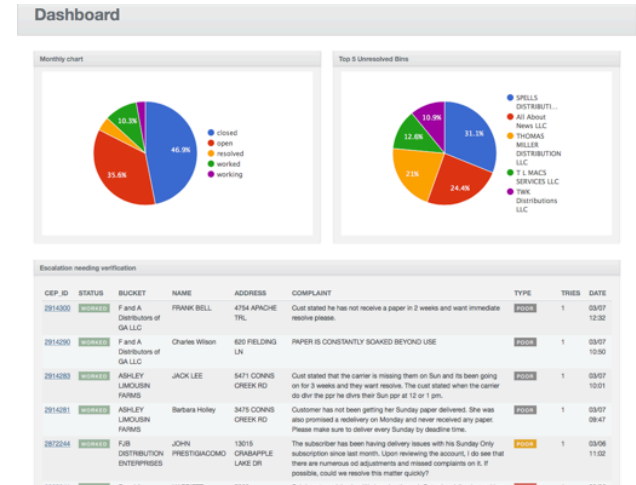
Dashboard

Monthly chart

10.3%
35.6%
46.9%

closed
open
resolved
worked
working

Top 5 Unresolved Bins

10.9%
12.6%
31.1%
21%
24.4%

SPELLS DISTRIBUTI...
All About News LLC
THOMAS MILLER DISTRIBUTION LLC
T L MACS SERVICES LLC
TWK Distributions LLC

Escalation needing verification

| CEP_ID | STATUS | BUCKET | NAME | ADDRESS | COMPLAINT | TYPE | TRIES | DATE |
|---|---|---|---|---|---|---|---|---|
| 2914300 | WORKED | F and A Distributors of GA LLC | FRANK BELL | 4754 APACHE TRL | Cust stated he has not receive a paper in 2 weeks and want immediate resolve please. | POOR | 1 | 03/07 12:32 |
| 2914290 | WORKED | F and A Distributors of GA LLC | Charles Wilson | 620 FIELDING LN | PAPER IS CONSTANTLY SOAKED BEYOND USE | POOR | 1 | 03/07 10:50 |
| 2914283 | WORKED | ASHLEY LIMOUSIN FARMS | JACK LEE | 5471 CONNS CREEK RD | Cust stated that the carrier is missing them on Sun and its been going on for 3 weeks and they want resolve. The cust stated when the carrier do dlvr the ppr he dlvrs their Sun ppr at 12 or 1 pm. | POOR | 1 | 03/07 10:01 |
| 2914281 | WORKED | ASHLEY LIMOUSIN FARMS | Barbara Holley | 3475 CONNS CREEK RD | Customer has not been getting her Sunday paper delivered. She was also promised a redelivery on Monday and never received any paper. Please make sure to deliver every Sunday by deadline time. | POOR | 1 | 03/07 09:47 |
| 2872244 | WORKED | FJB DISTRIBUTION ENTERPRISES | JOHN PRESTIGIACOMO | 13015 CRABAPPLE LAKE DR | The subscriber has been having delivery issues with his Sunday Only subscription since last month. Upon reviewing the account, I do see that there are numerous od adjustments and missed complaints on it. If possible, could we resolve this matter quickly? | POOR | 1 | 03/06 11:02 |